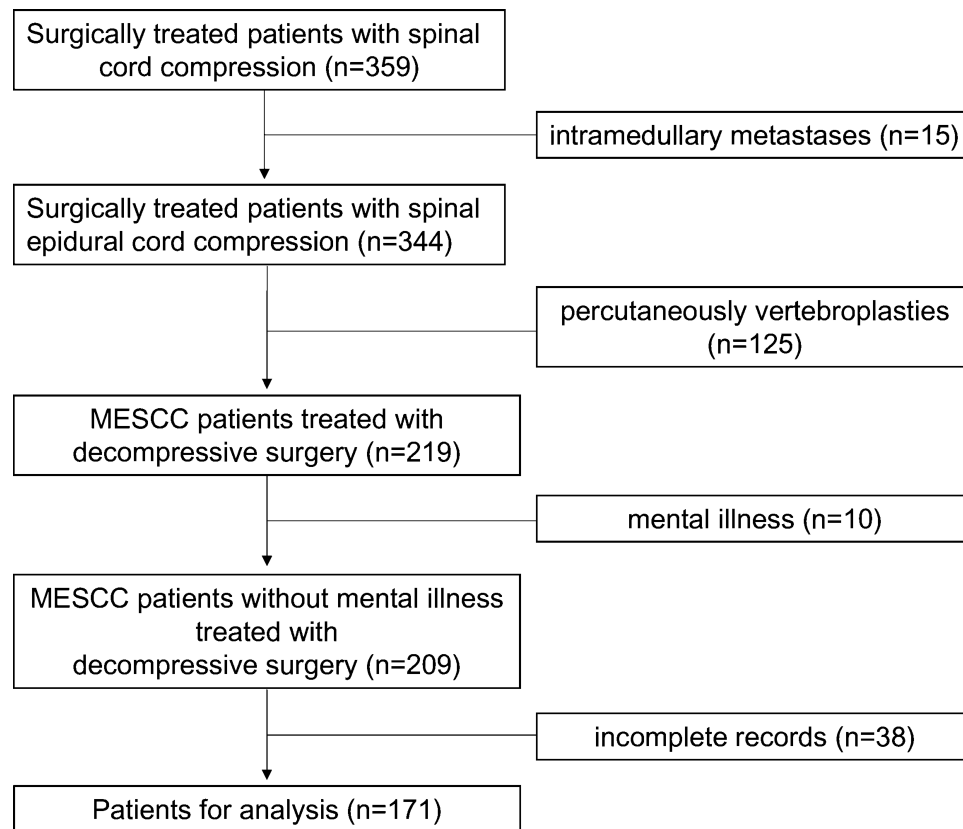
Surgically treated patients with spinal cord compression (n=359)

intramedullary metastases (n=15)

Surgically treated patients with spinal epidural cord compression (n=344)

percutaneously vertebroplasties (n=125)

MESCC patients treated with decompressive surgery (n=219)

mental illness (n=10)

MESCC patients without mental illness treated with decompressive surgery (n=209)

incomplete records (n=38)

Patients for analysis (n=171)